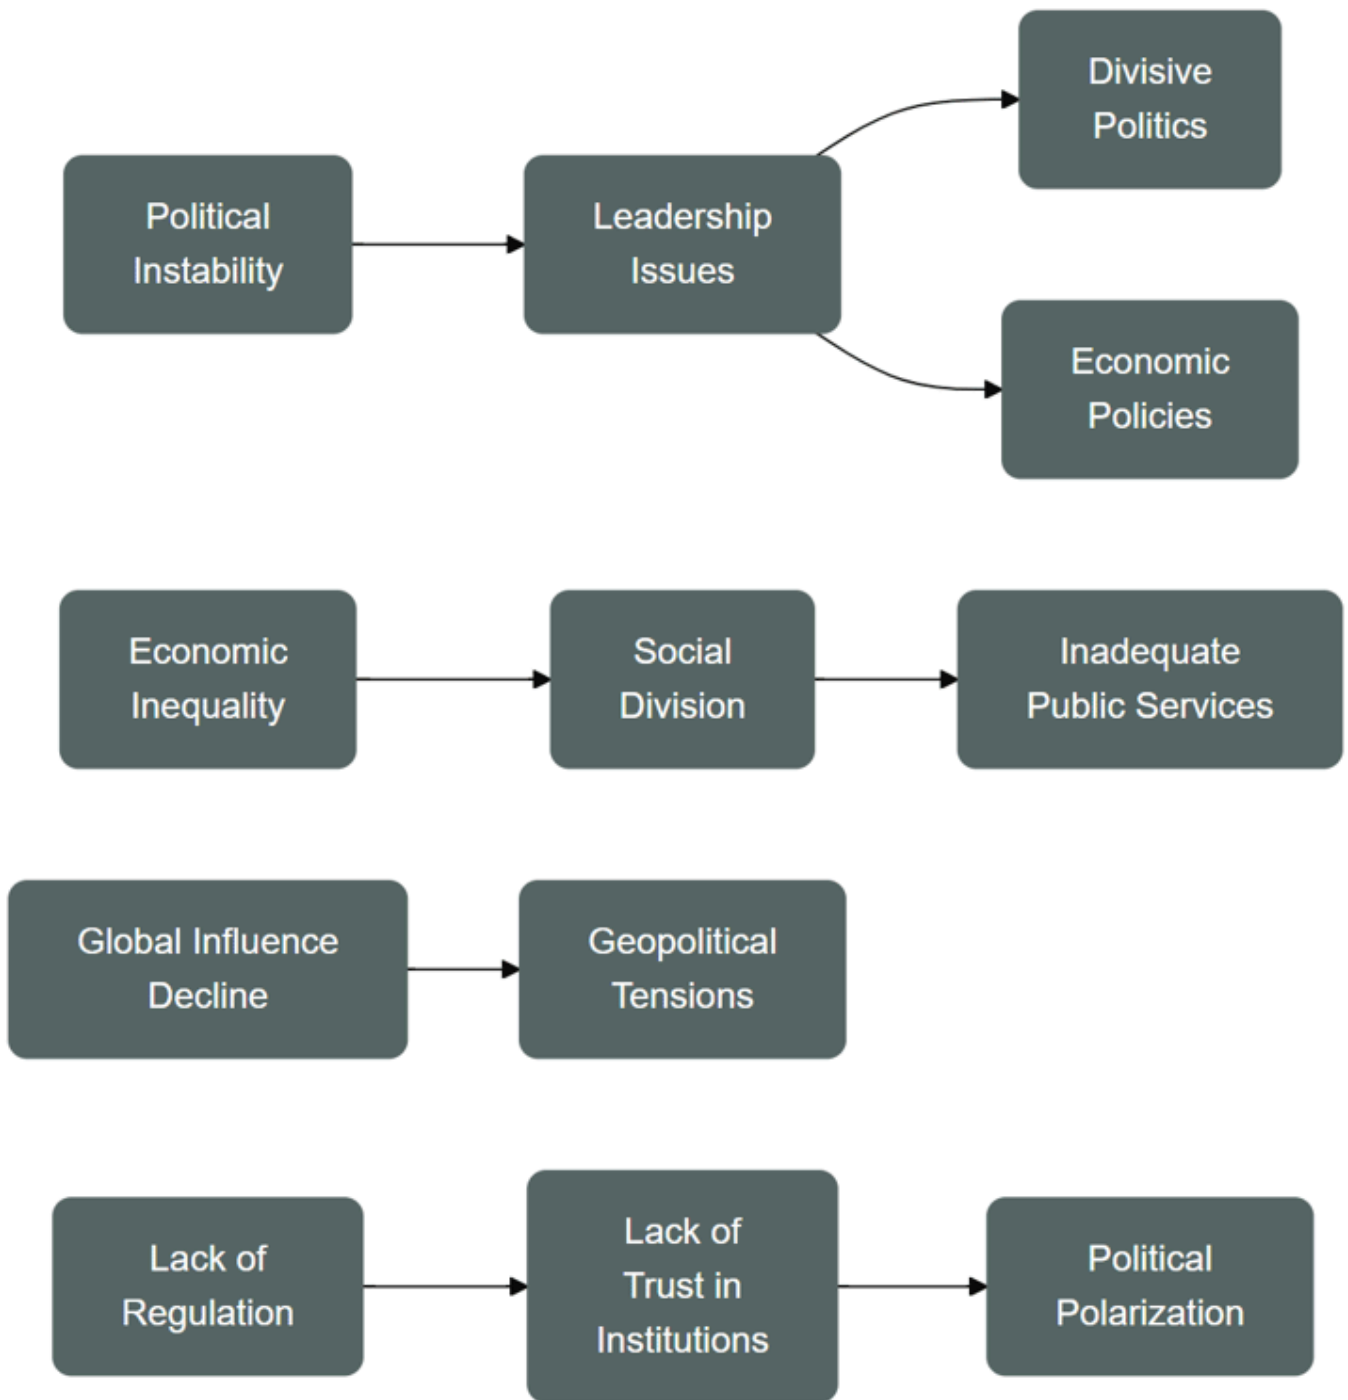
Political Instability

Leadership Issues

Divisive Politics

Economic Policies

Economic Inequality

Social Division

Inadequate Public Services

Global Influence Decline

Geopolitical Tensions

Lack of Regulation

Lack of Trust in Institutions

Political Polarization